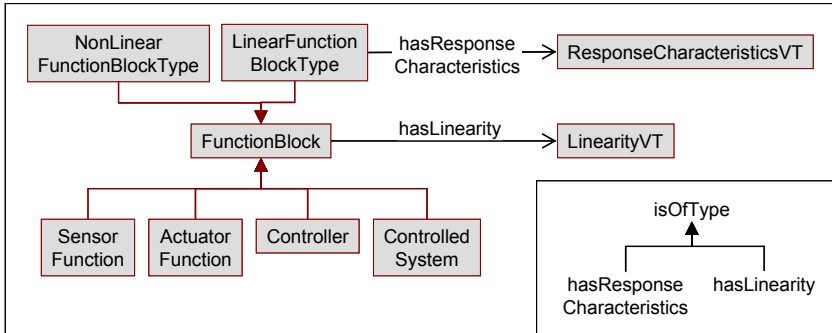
NonLinear FunctionBlockType

LinearFunction BlockType

hasResponse Characteristics

ResponseCharacteristicsVT

FunctionBlock

hasLinearity

LinearityVT

Sensor Function

Actuator Function

Controller

Controlled System

isOfType

hasResponse Characteristics

hasLinearity